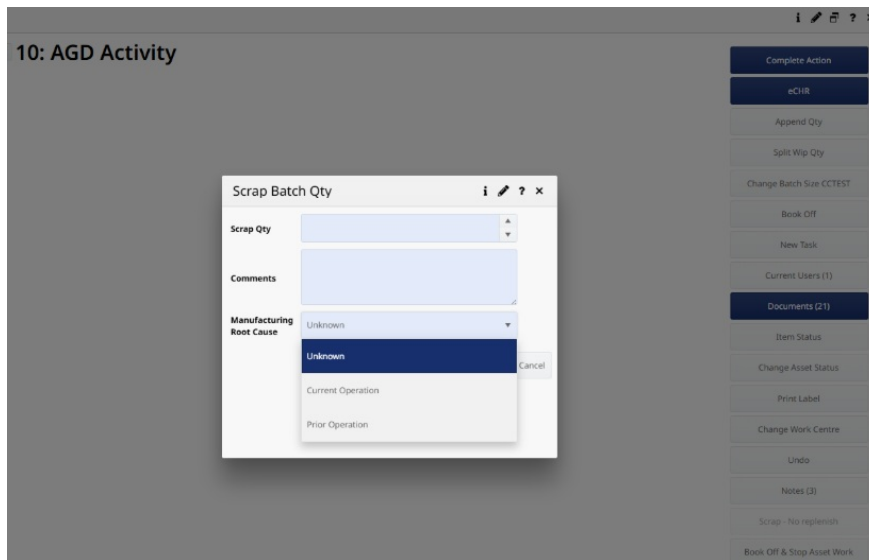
10: AGD Activity

Complete Action
eCHR
Append Qty
Split Wip Qty
Change Batch Size CCTEST
Book Off
New Task
Current Users (1)
Documents (21)
Item Status
Change Asset Status
Print Label
Change Work Centre
Undo
Notes (3)
Scrap - No replenish
Book Off & Stop Asset Work

Scrap Batch Qty

Scrap Qty

Comments

Manufacturing Root Cause

Unknown

Unknown
Current Operation
Prior Operation

Cancel